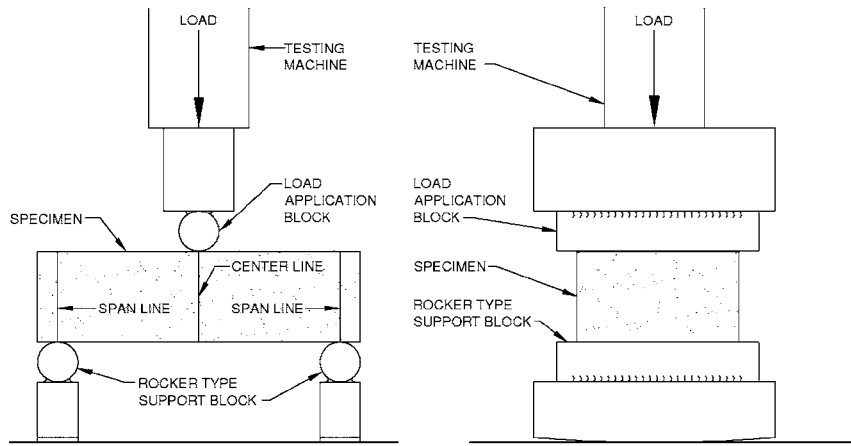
LOAD

TESTING MACHINE

LOAD APPLICATION BLOCK

SPECIMEN

CENTER LINE

SPAN LINE

SPAN LINE

ROCKER TYPE SUPPORT BLOCK

LOAD

TESTING MACHINE

LOAD APPLICATION BLOCK

SPECIMEN

ROCKER TYPE SUPPORT BLOCK